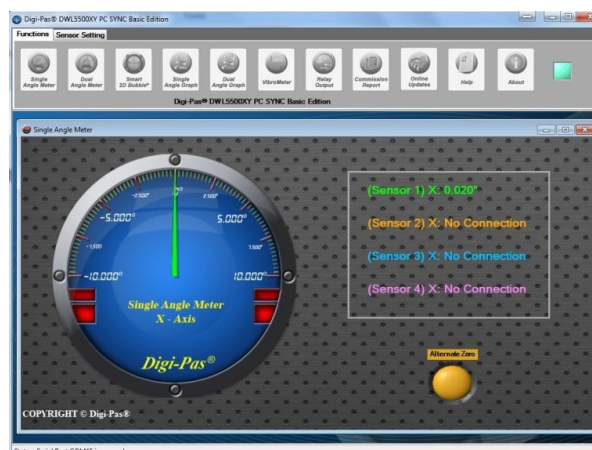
Digi-Pas® DWL5500XY PC SYNC Basic Edition

Functions
Sensor Setting

Single Angle Meter
Dual Angle Meter
Smart 3D Bubble*
Single Angle Graph
Dual Angle Graph
VibroMeter
Relay Output
Commission Report
Online Updates
Help
About

Digi-Pas® DWL5500XY PC SYNC Basic Edition

Single Angle Meter

-2.500°
0°
2.500°
-5.000°
5.000°
-7.500
7.500°
-10.000°
10.000°

Single Angle Meter
X - Axis

Digi-Pas®

(Sensor 1) X: 0.020°
(Sensor 2) X: No Connection
(Sensor 3) X: No Connection
(Sensor 4) X: No Connection

Alternate Zero

COPYRIGHT © Digi-Pas®